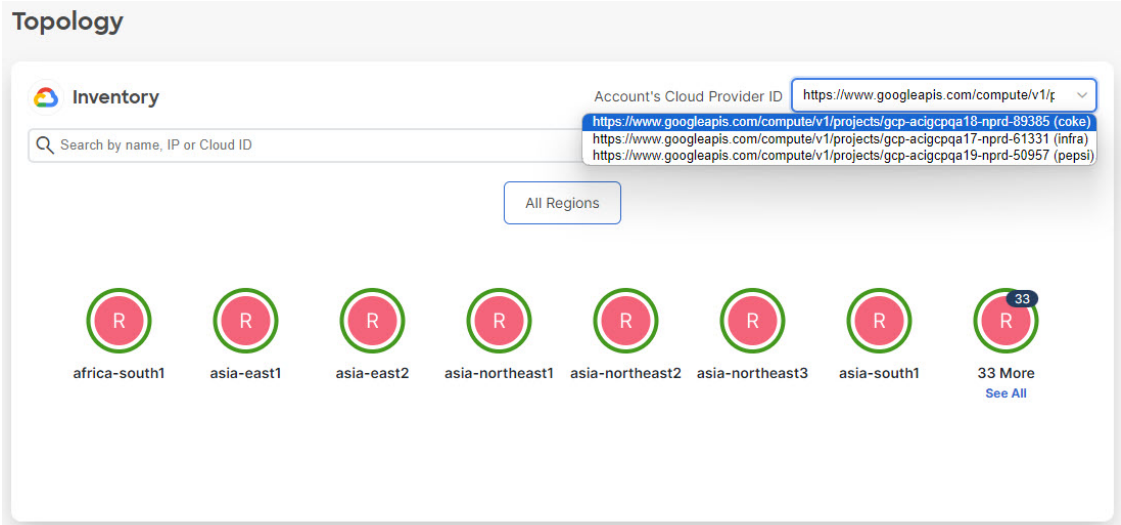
Topology

Inventory

Account's Cloud Provider ID https://www.googleapis.com/compute/v1/p

https://www.googleapis.com/compute/v1/projects/gcp-acigcpqa18-nprd-89385 (coke)
https://www.googleapis.com/compute/v1/projects/gcp-acigcpqa17-nprd-61331 (infra)
https://www.googleapis.com/compute/v1/projects/gcp-acigcpqa19-nprd-50957 (pepsi)

Search by name, IP or Cloud ID

All Regions

R africa-south1
R asia-east1
R asia-east2
R asia-northeast1
R asia-northeast2
R asia-northeast3
R asia-south1
R 33 33 More See All